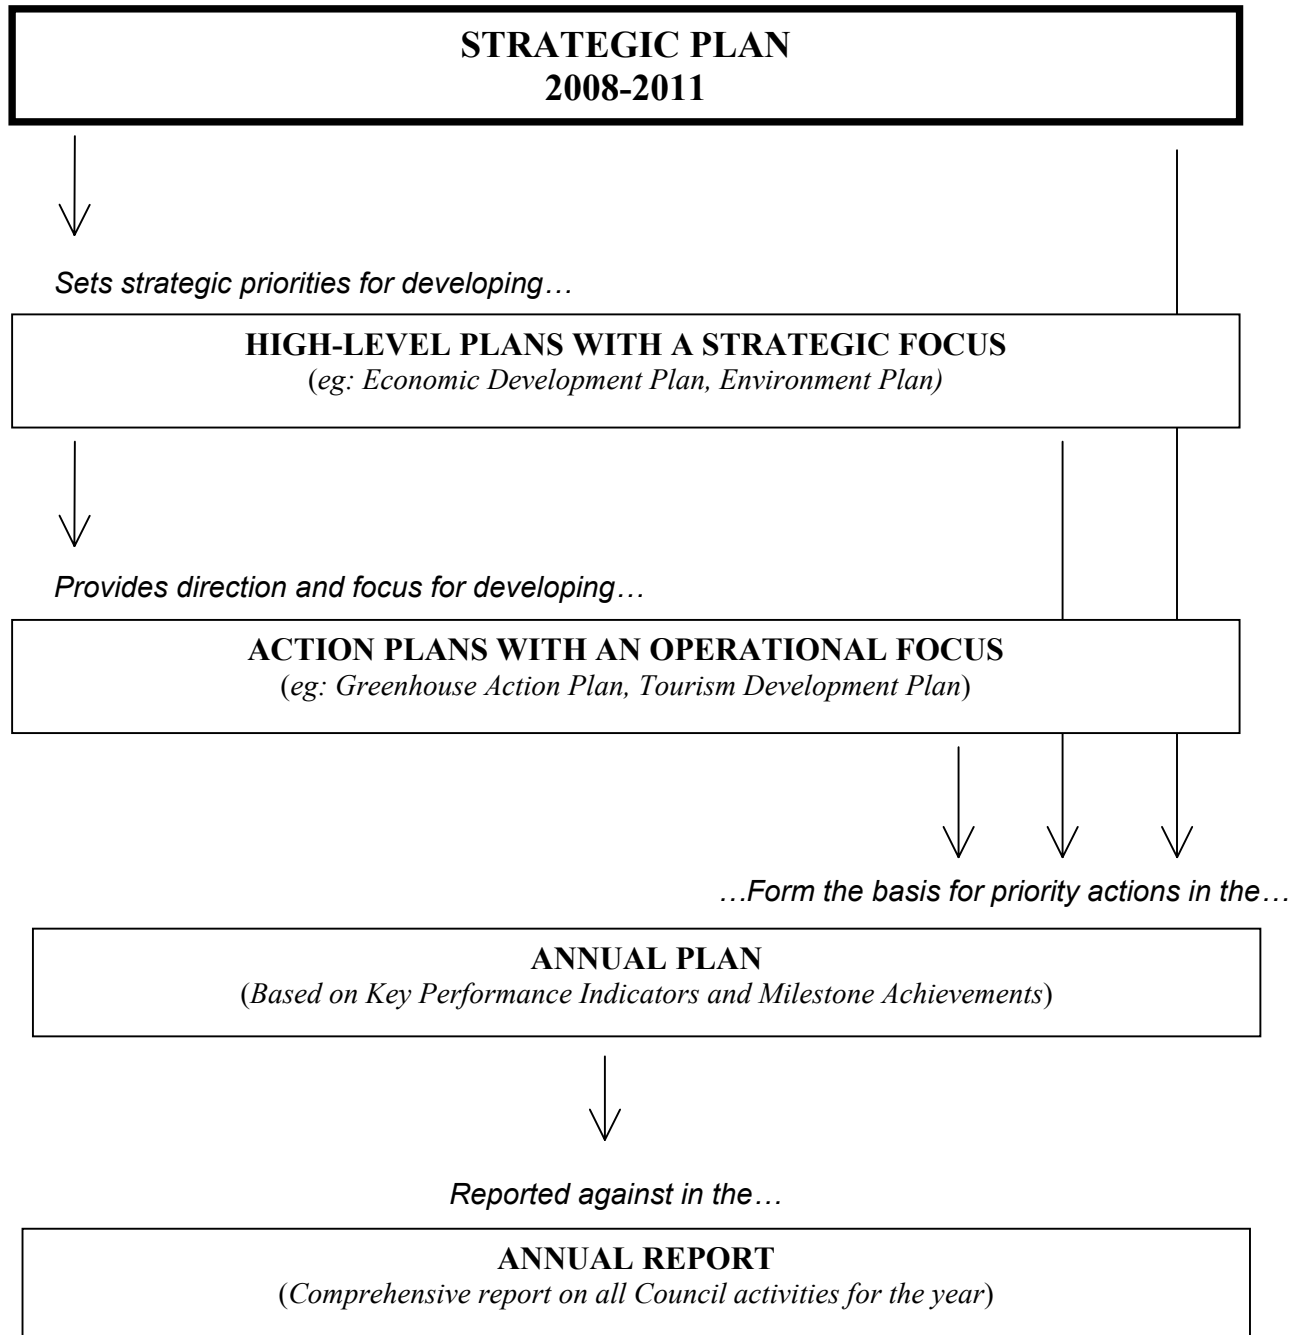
STRATEGIC PLAN
2008-2011

Sets strategic priorities for developing…

HIGH-LEVEL PLANS WITH A STRATEGIC FOCUS
(eg: Economic Development Plan, Environment Plan)

Provides direction and focus for developing…

ACTION PLANS WITH AN OPERATIONAL FOCUS
(eg: Greenhouse Action Plan, Tourism Development Plan)

…Form the basis for priority actions in the…

ANNUAL PLAN
(Based on Key Performance Indicators and Milestone Achievements)

Reported against in the…

ANNUAL REPORT
(Comprehensive report on all Council activities for the year)